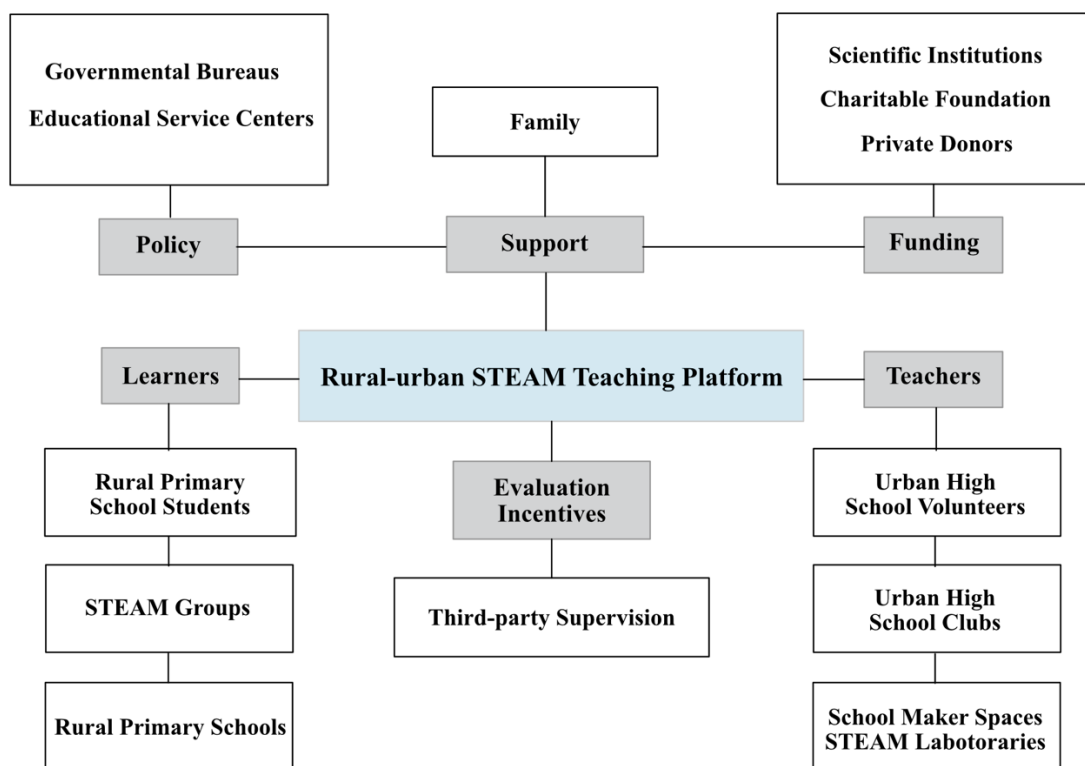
Governmental Bureaus
Educational Service Centers

Family

Scientific Institutions
Charitable Foundation
Private Donors

Policy

Support

Funding

Learners

Rural-urban STEAM Teaching Platform

Teachers

Rural Primary School Students

Evaluation Incentives

Urban High School Volunteers

STEAM Groups

Third-party Supervision

Urban High School Clubs

Rural Primary Schools

School Maker Spaces
STEAM Labotoraries